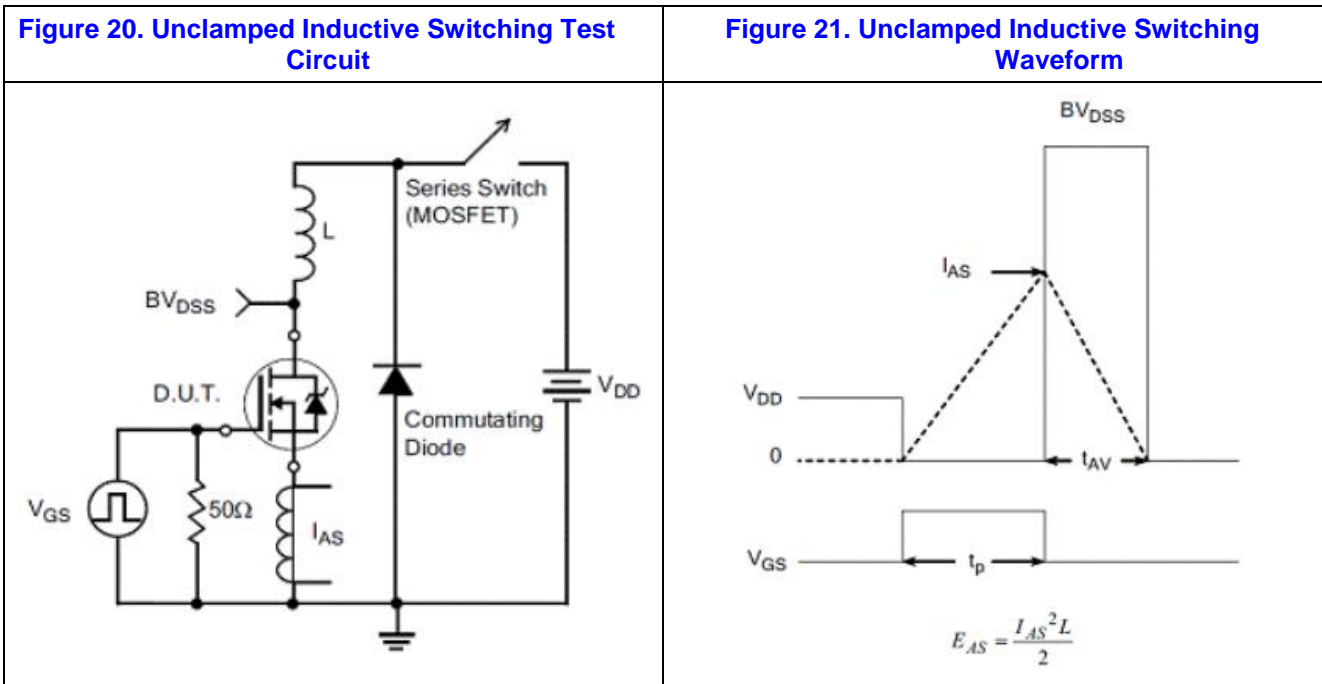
| Figure 20. Unclamped Inductive Switching Test Circuit | Figure 21. Unclamped Inductive Switching Waveform |
|---|---|
| Series Switch (MOSFET) L $BV_{DSS}$ D.U.T. $V_{DD}$ Commutating Diode $V_{GS}$ 50Ω $I_{AS}$ | $BV_{DSS}$ $I_{AS}$ $V_{DD}$ 0 $t_{AV}$ $V_{GS}$ $t_p$ $E_{AS} = \frac{I_{AS}^2 L}{2}$ |